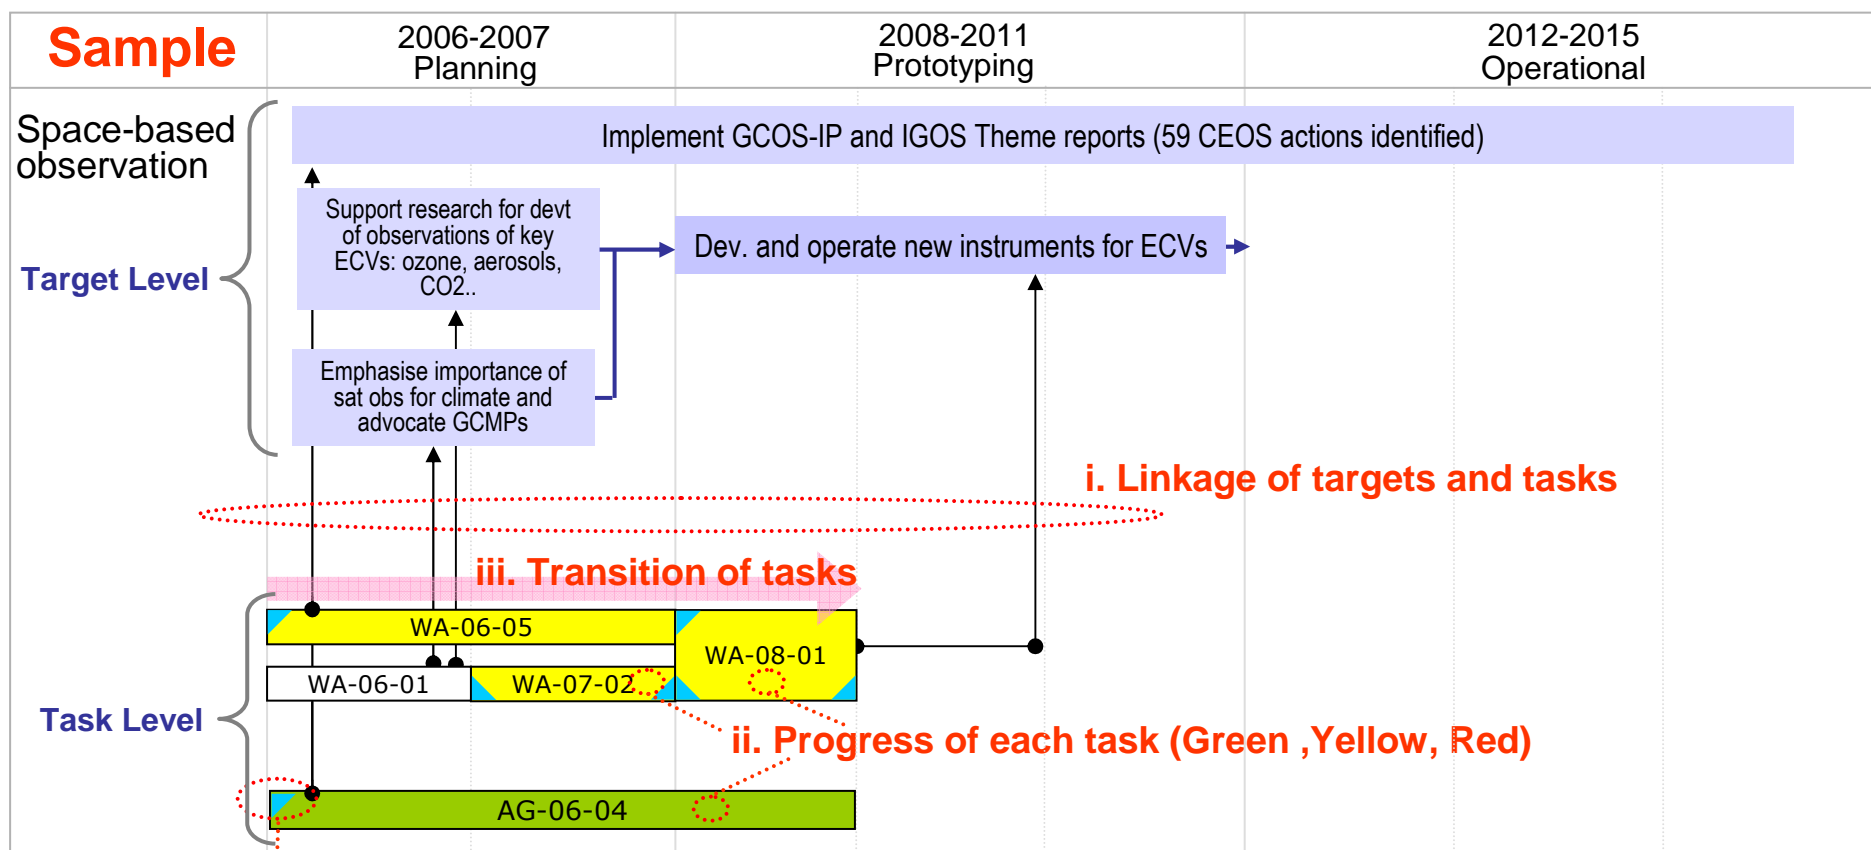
Sample

2006-2007
Planning

2008-2011
Prototyping

2012-2015
Operational

Space-based observation

Implement GCOS-IP and IGOS Theme reports (59 CEOS actions identified)

Target Level

Support research for devt of observations of key ECVs: ozone, aerosols, CO2..

Dev. and operate new instruments for ECVs

Emphasise importance of sat obs for climate and advocate GCMPs

i. Linkage of targets and tasks

iii. Transition of tasks

WA-06-05

WA-08-01

WA-06-01

WA-07-02

Task Level

ii. Progress of each task (Green ,Yellow, Red)

AG-06-04